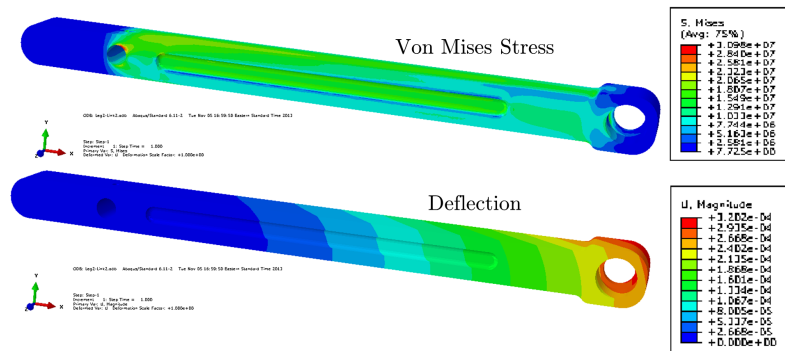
Von Mises Stress

S, Mises
(Avg: 75%)
+3.098e+07
+2.840e+07
+2.581e+07
+2.323e+07
+2.065e+07
+1.807e+07
+1.549e+07
+1.291e+07
+1.033e+07
+7.744e+06
+5.163e+06
+2.581e+06
+7.725e+00

ODB: Leg1-L=2.odb Abaqus/Standard 6.11-2 Tue Nov 05 16:59:59 Eastern Standard Time 2013

Step: Step-1
Increment 1: Step Time = 1.000
Primary Var: S, Mises
Deformed Var: U Deformation Scale Factor: +1.000e+00

Y
Z
X

Deflection

U, Magnitude
+3.202e-04
+2.935e-04
+2.668e-04
+2.402e-04
+2.135e-04
+1.868e-04
+1.601e-04
+1.334e-04
+1.067e-04
+8.005e-05
+5.337e-05
+2.668e-05
+0.000e+00

ODB: Leg1-L=2.odb Abaqus/Standard 6.11-2 Tue Nov 05 16:59:59 Eastern Standard Time 2013

Step: Step-1
Increment 1: Step Time = 1.000
Primary Var: U, Magnitude
Deformed Var: U Deformation Scale Factor: +1.000e+00

Y
Z
X